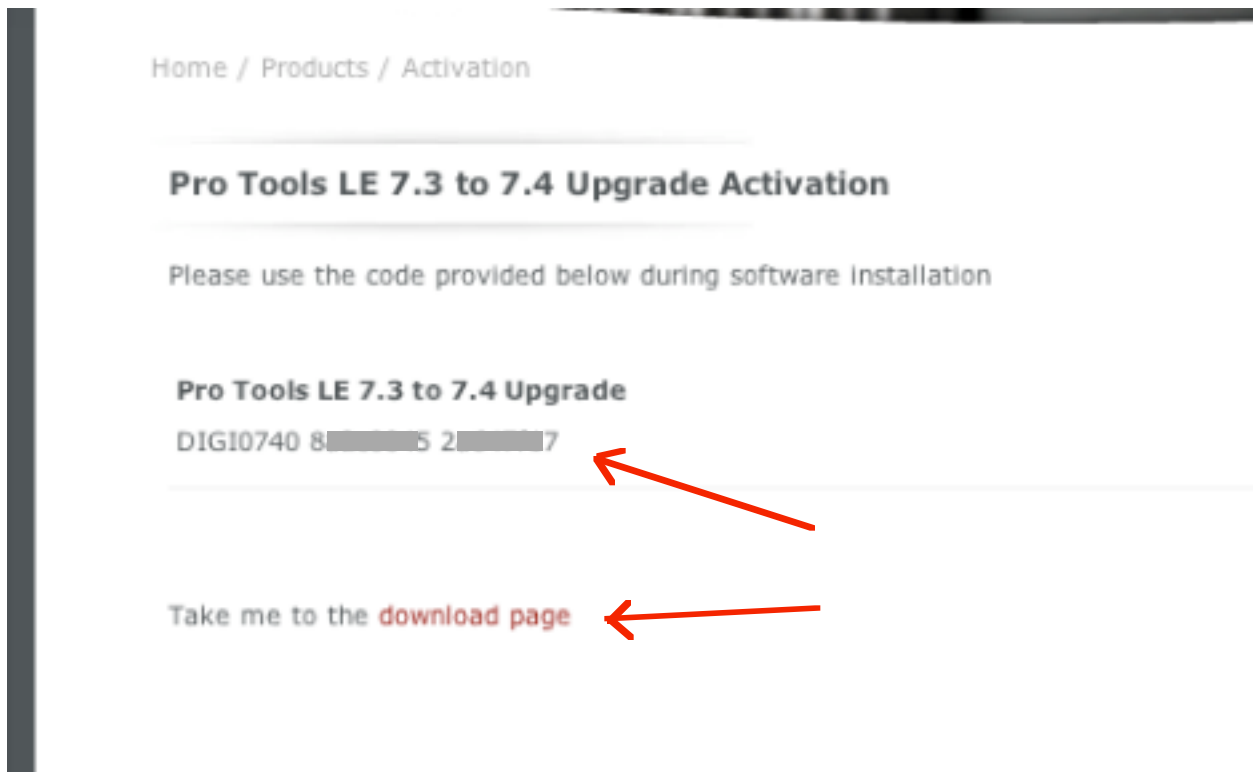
Home / Products / Activation

Pro Tools LE 7.3 to 7.4 Upgrade Activation

Please use the code provided below during software installation

Pro Tools LE 7.3 to 7.4 Upgrade

DIGI0740 8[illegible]5 2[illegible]7

Take me to the download page